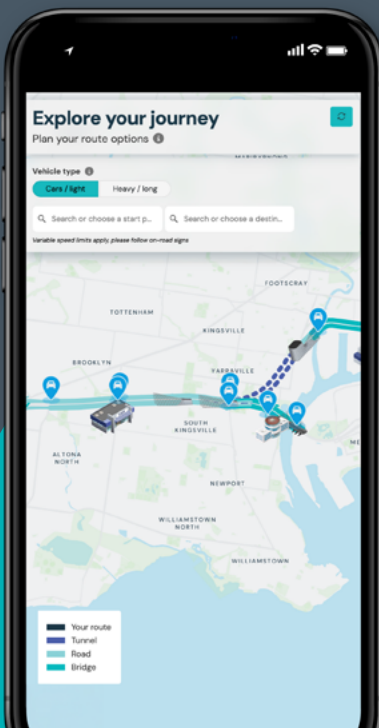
Explore your journey

Plan your route options

MARIBYRNONG

Vehicle type

Cars / light

Heavy / long

Search or choose a start p...

Search or choose a destin...

Variable speed limits apply, please follow on-road signs

FOOTSCRAY

TOTTENHAM

KINGSVILLE

BROOKLYN

YARRAVILLE

SOUTH KINGSVILLE

ALTONA NORTH

NEWPORT

WILLIAMSTOWN NORTH

WILLIAMSTOWN

Your route

Tunnel

Road

Bridge